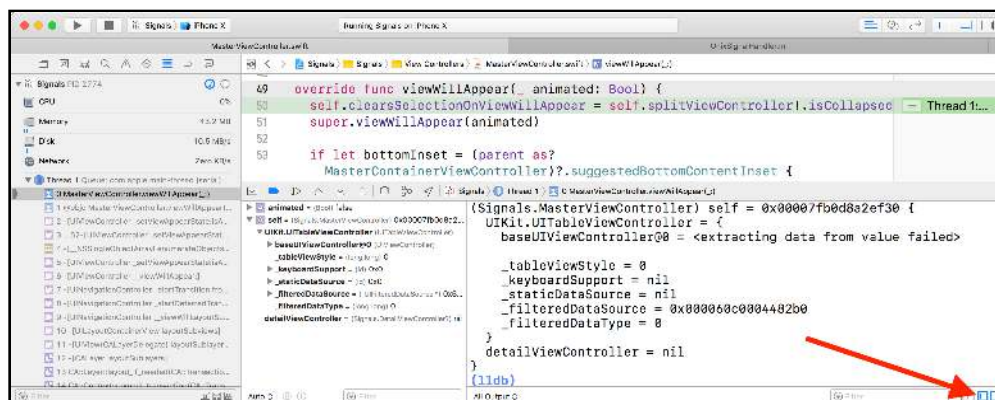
Signals iPhone X
Running Signals on iPhone X
MasterViewController.swift
UIKitSignalHandler.m
Signals PID 2774
CPU 0%
Memory 45.2 MB
Disk 10.5 MB/s
Network Zero KB/s
Thread 1 Queue: com.apple.main-thread (serial)
0 MasterViewController.viewWillAppear(_:)
1 @objc MasterViewController.viewWillAppear
2 -[UIViewController _setViewAppearState:isA...
3 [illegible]
4 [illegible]
5 -[UIViewController _setViewAppearState:isA...
6 -[UIViewController _viewWillAppear:]
7 -[UINavigationController _startTransition:fro...
8 -[UINavigationController _startDeferredTran...
9 -[UINavigationController __viewWillLayoutS...
10 -[UILayoutContainerView layoutSubviews]
11 -[UIView(CALayerDelegate) layoutSublayer...
12 -[CALayer layoutSublayers]
13 CA::Layer::layout_if_needed(CA::Transactio...
14 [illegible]
Signals > Signals > View Controllers > MasterViewController.swift > viewWillAppear(_:)
49 override func viewWillAppear(_ animated: Bool) {
50 self.clearsSelectionOnViewWillAppear = self.splitViewController!.isCollapsed
Thread 1:...
51 super.viewWillAppear(animated)
52
53 if let bottomInset = (parent as?
MasterContainerViewController)?.suggestedBottomContentInset {
Signals > Thread 1 > 0 MasterViewController.viewWillAppear(_:)
animated = (Bool) false
self = (Signals.MasterViewController) 0x00007fb0d8e2...
UIKit.UITableViewController
baseUIViewController@0
_tableViewStyle
_keyboardSupport
_staticDataSource
_filteredDataSource
_filteredDataType
detailViewController
(Signals.MasterViewController) self = 0x00007fb0d8a2ef30 {
UIKit.UITableViewController = {
baseUIViewController@0 = <extracting data from value failed>

_tableViewStyle = 0
_keyboardSupport = nil
_staticDataSource = nil
_filteredDataSource = 0x000060c0004482b0
_filteredDataType = 0
}
detailViewController = nil
}
(lldb)
Auto
Filter
All Output
Filter